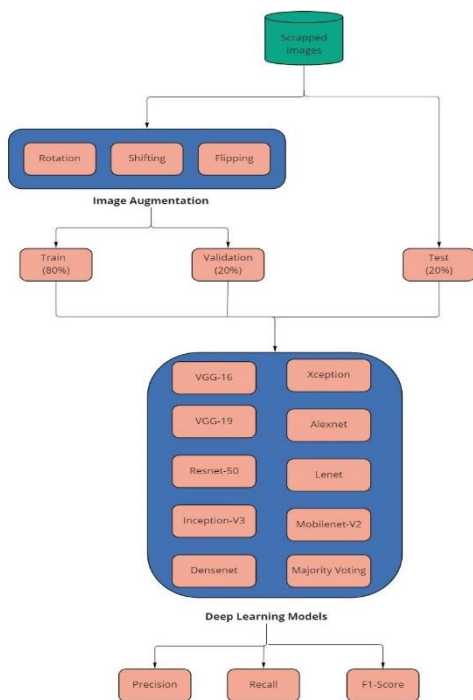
Scrapped Images

Rotation

Shifting

Flipping

Image Augmentation

Train (80%)

Validation (20%)

Test (20%)

VGG-16

Xception

VGG-19

Alexnet

Resnet-50

Lenet

Inception-V3

Mobilenet-V2

Densenet

Majority Voting

Deep Learning Models

Precision

Recall

F1-Score